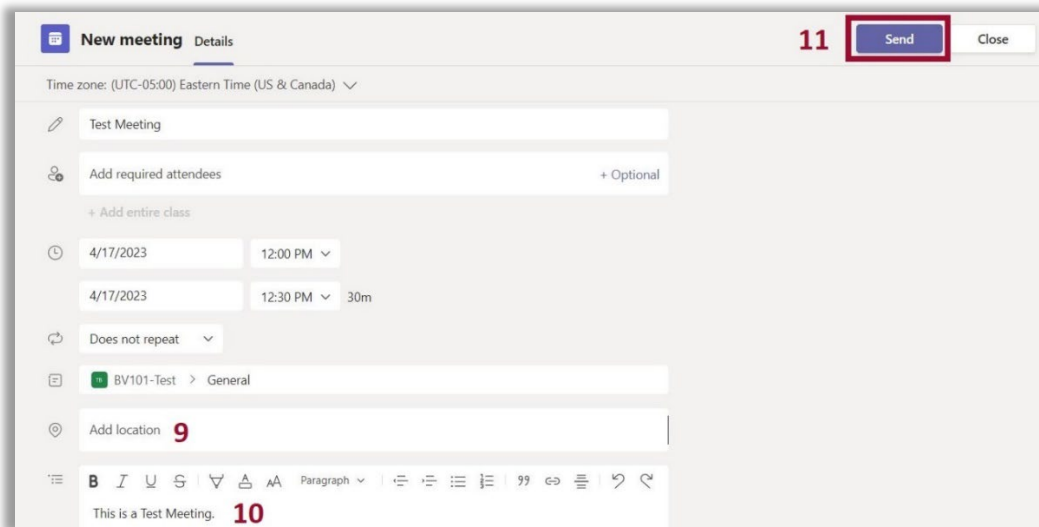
New meeting Details

11 Send Close

Time zone: (UTC-05:00) Eastern Time (US & Canada)

Test Meeting

Add required attendees + Optional

+ Add entire class

4/17/2023 12:00 PM

4/17/2023 12:30 PM 30m

Does not repeat

BV101-Test > General

Add location 9

B I U S Paragraph 99

This is a Test Meeting. 10